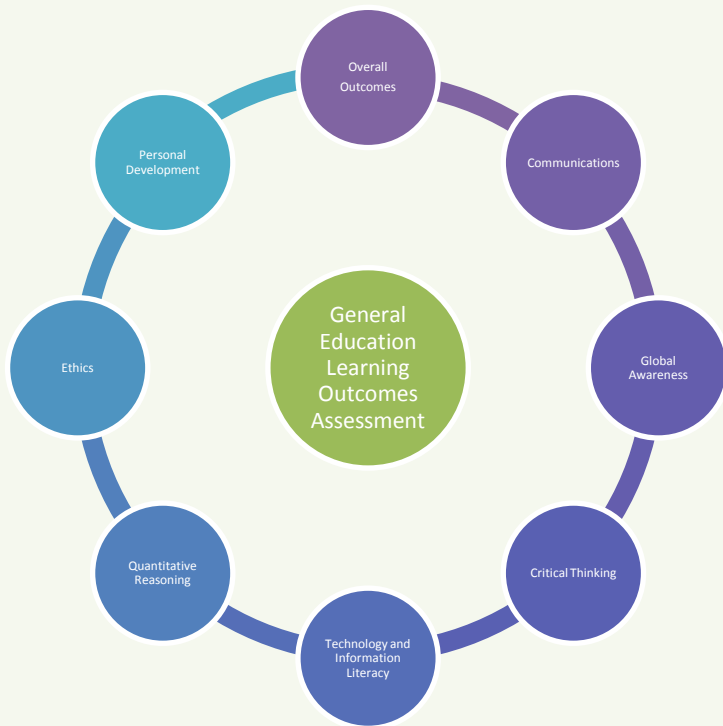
Overall Outcomes

Communications

Global Awareness

Critical Thinking

Technology and Information Literacy

Quantitative Reasoning

Ethics

Personal Development

General Education Learning Outcomes Assessment